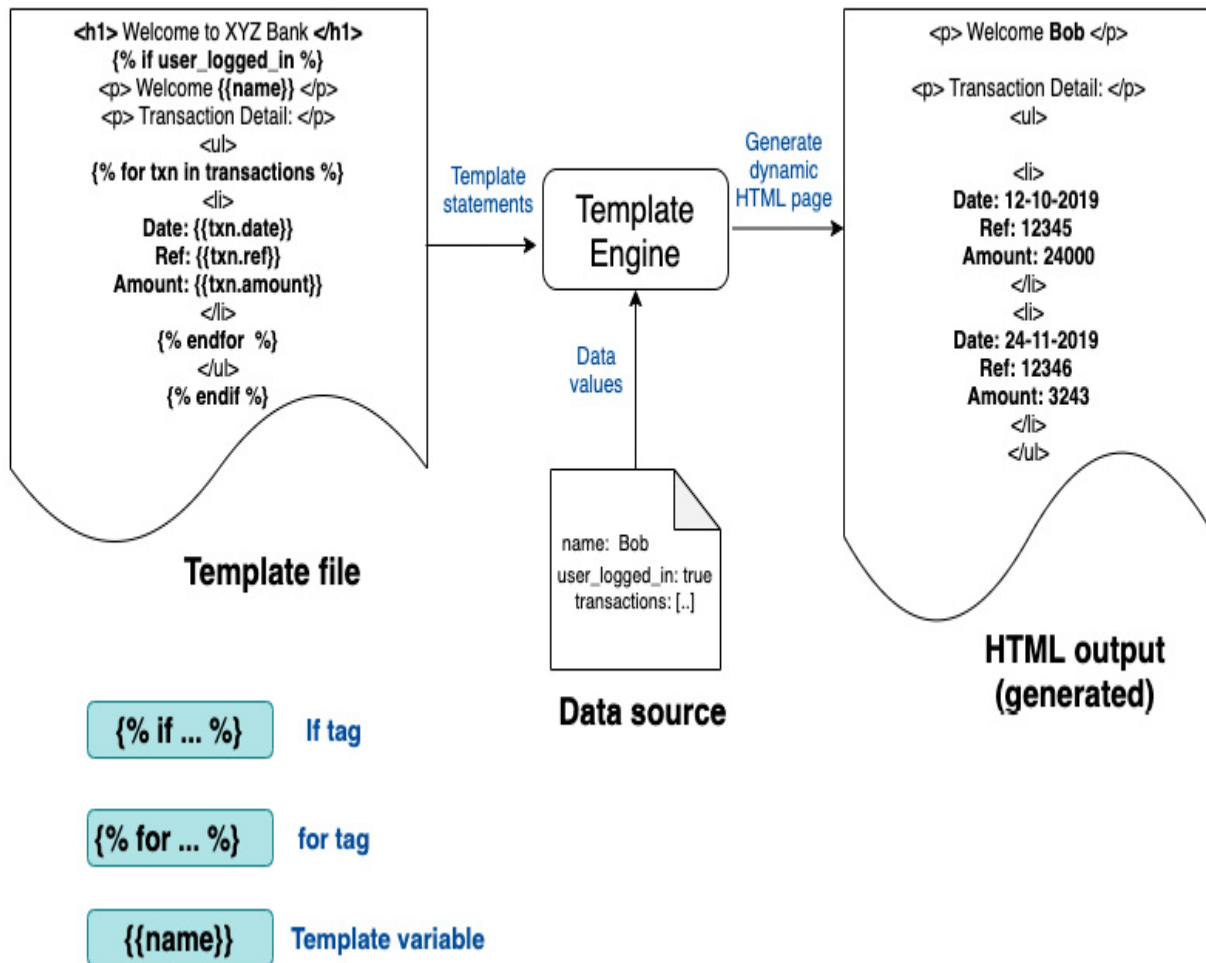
<h1> Welcome to XYZ Bank </h1>
{% if user_logged_in %}
<p> Welcome {{name}} </p>
<p> Transaction Detail: </p>
<ul>
{% for txn in transactions %}
<li>
Date: {{txn.date}}
Ref: {{txn.ref}}
Amount: {{txn.amount}}
</li>
{% endfor %}
</ul>
{% endif %}

Template file

Template statements

Template Engine

Generate dynamic HTML page

Data values

name: Bob
user_logged_in: true
transactions: [..]

Data source

<p> Welcome Bob </p>

<p> Transaction Detail: </p>
<ul>

<li>
Date: 12-10-2019
Ref: 12345
Amount: 24000
</li>
<li>
Date: 24-11-2019
Ref: 12346
Amount: 3243
</li>
</ul>

HTML output (generated)

{% if ... %} If tag

{% for ... %} for tag

{{name}} Template variable